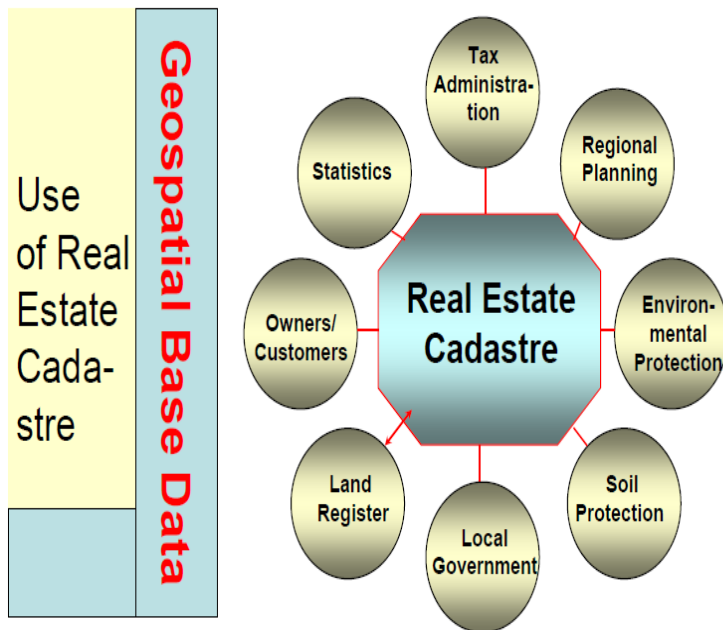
Use of Real Estate Cadastre

Geospatial Base Data

Tax Administration

Regional Planning

Statistics

Real Estate Cadastre

Owners/ Customers

Environmental Protection

Land Register

Soil Protection

Local Government